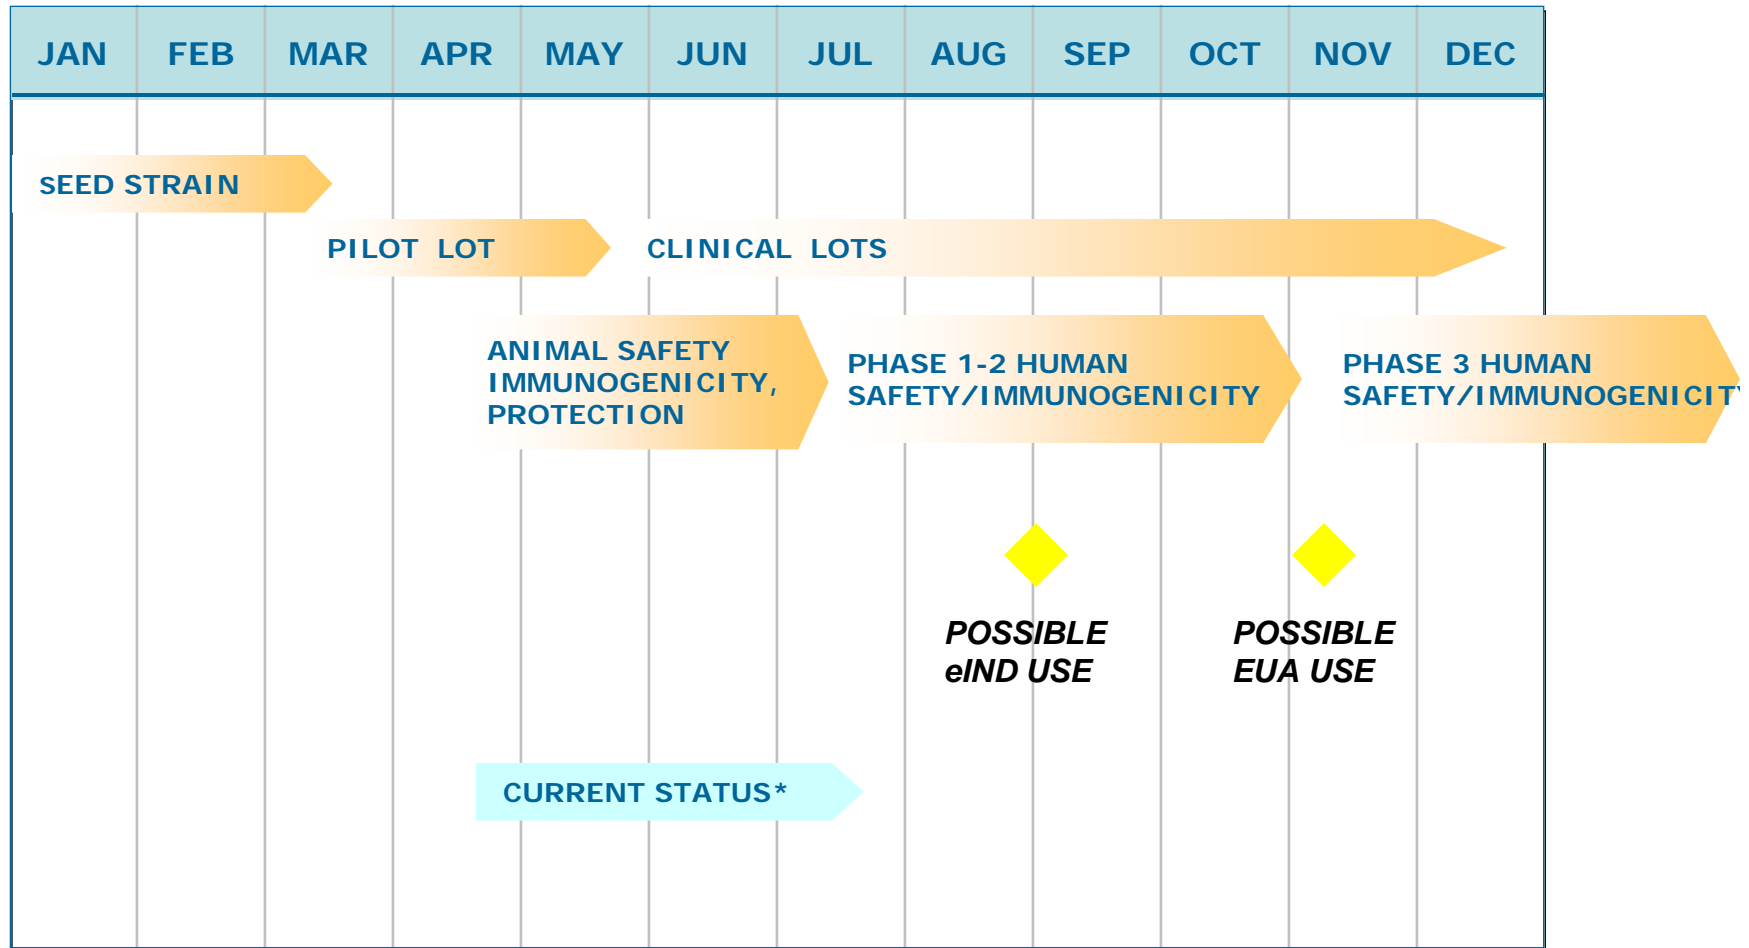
JAN FEB MAR APR MAY JUN JUL AUG SEP OCT NOV DEC

SEED STRAIN

PILOT LOT

CLINICAL LOTS

ANIMAL SAFETY IMMUNOGENICITY, PROTECTION

PHASE 1-2 HUMAN SAFETY/IMMUNOGENICITY

PHASE 3 HUMAN SAFETY/IMMUNOGENICIT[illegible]

POSSIBLE eIND USE

POSSIBLE EUA USE

CURRENT STATUS*